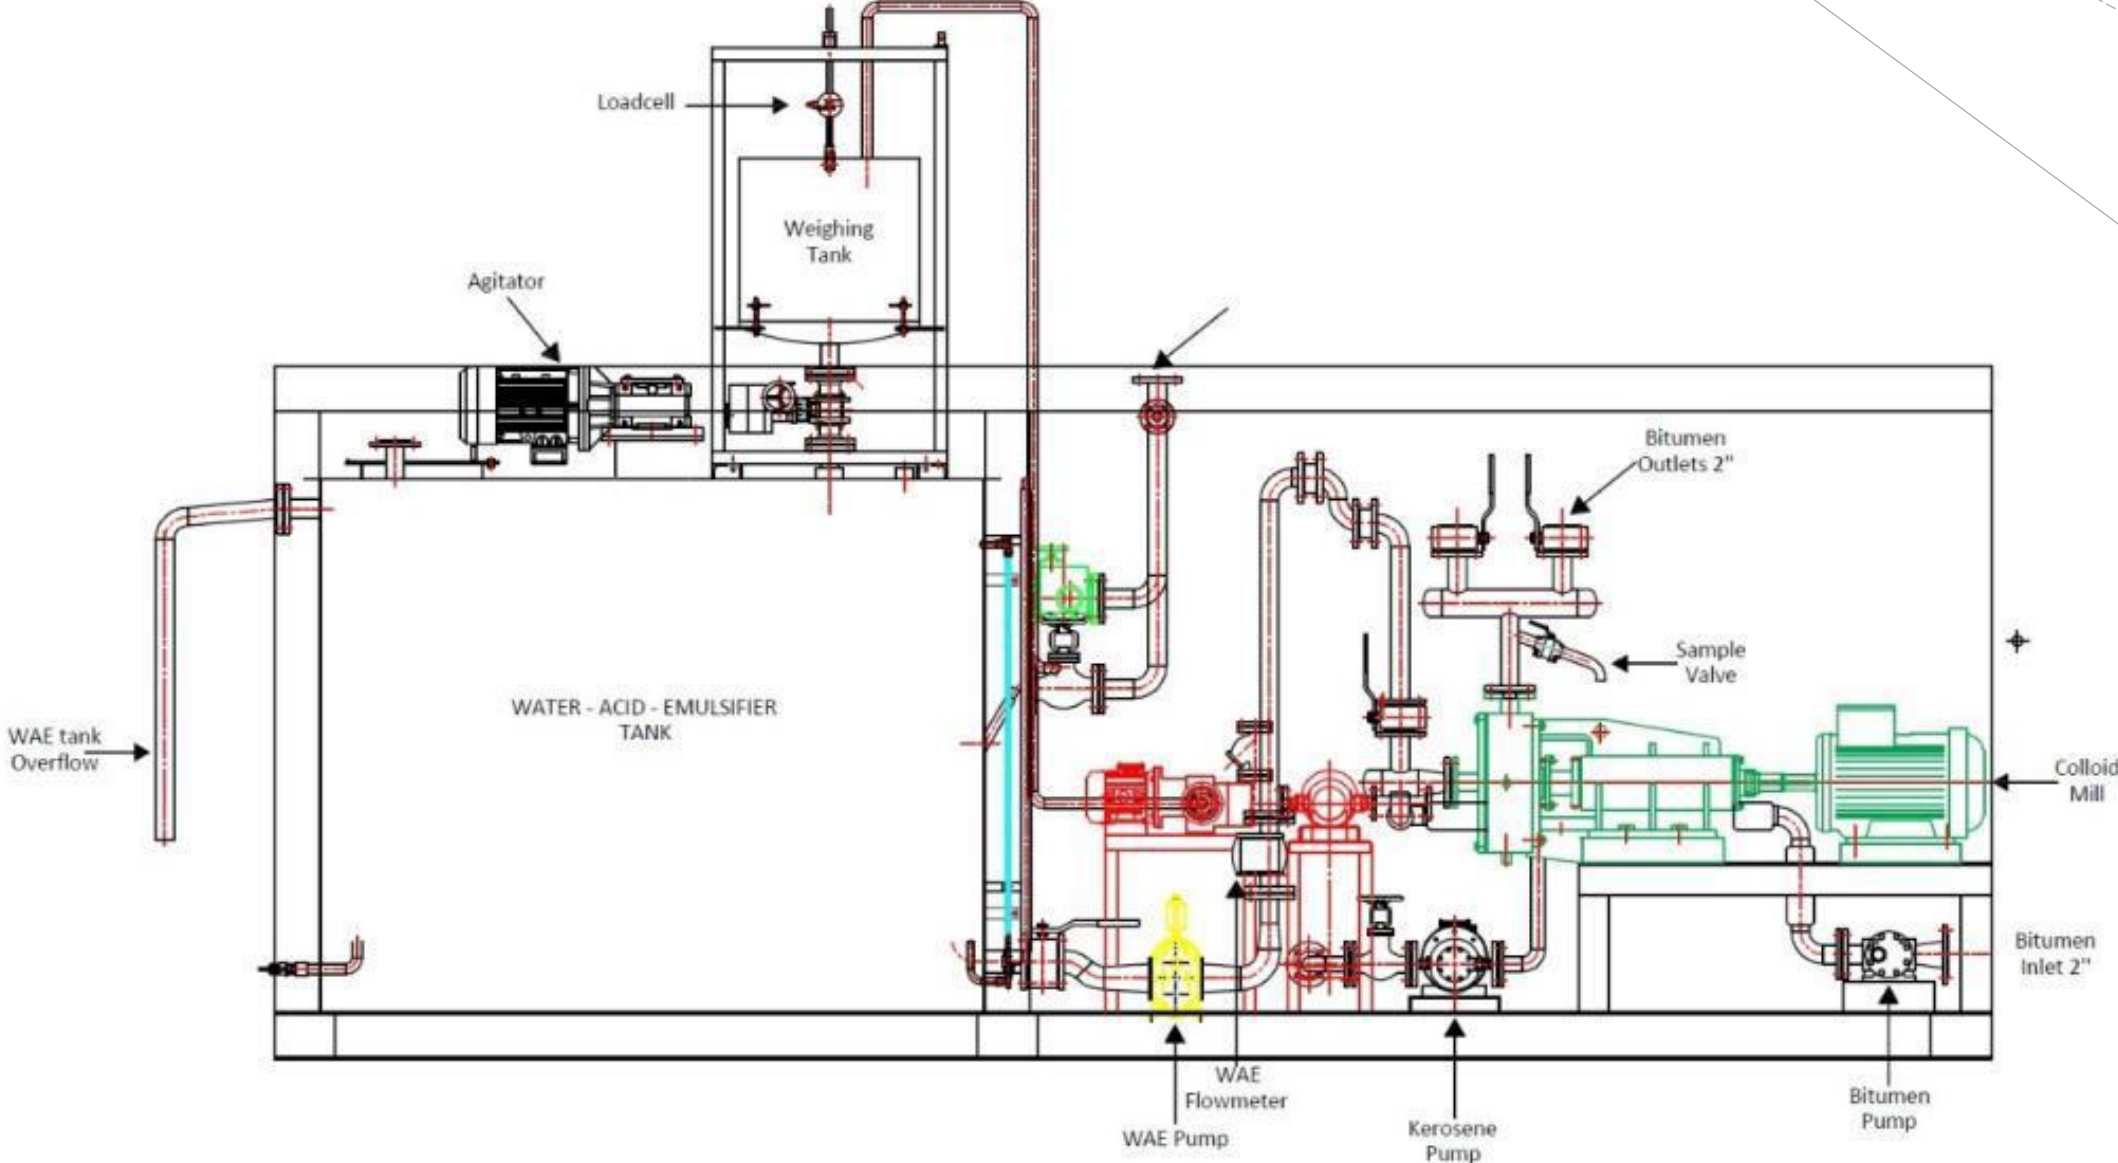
Loadcell

Weighing Tank

Agitator

Bitumen Outlets 2"

Sample Valve

WATER - ACID - EMULSIFIER TANK

WAE tank Overflow

Colloid Mill

Bitumen Inlet 2"

WAE Flowmeter

WAE Pump

Kerosene Pump

Bitumen Pump